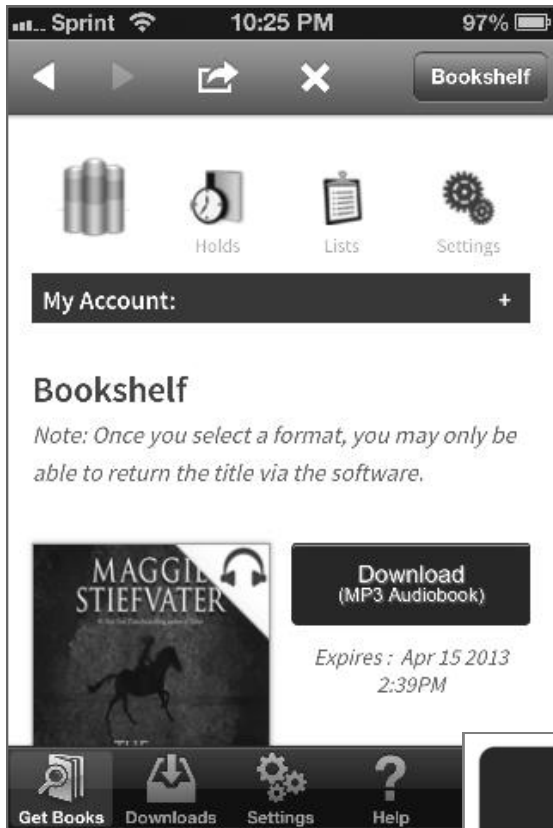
Sprint 10:25 PM 97%

Bookshelf

Holds Lists Settings

My Account: +

Bookshelf

Note: Once you select a format, you may only be able to return the title via the software.

MAGGIE STIEFVATER

THE

Download
(MP3 Audiobook)

Expires : Apr 15 2013 2:39PM

Get Books Downloads Settings Help